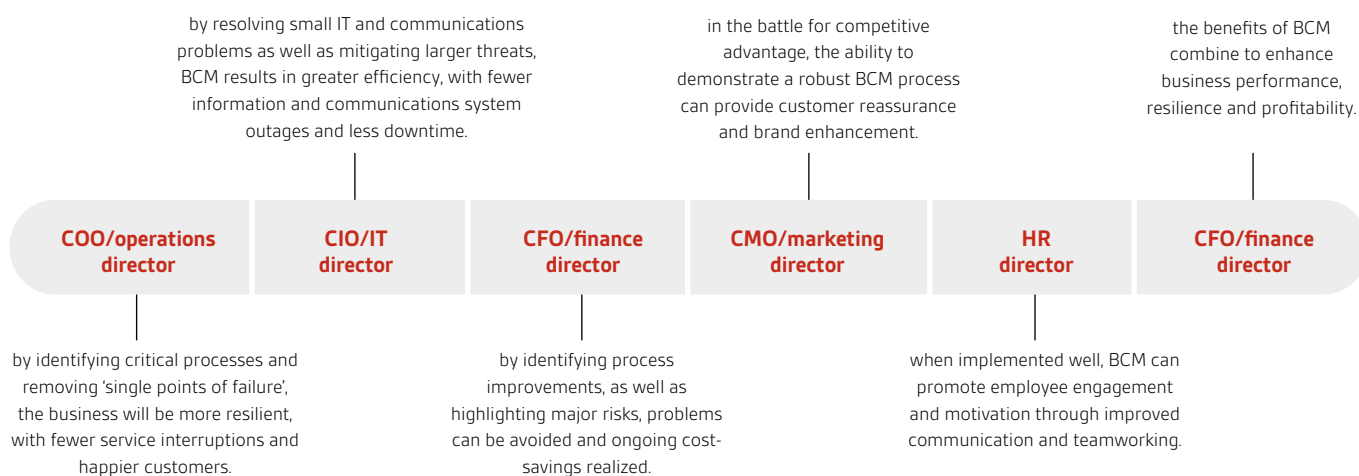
by resolving small IT and communications problems as well as mitigating larger threats, BCM results in greater efficiency, with fewer information and communications system outages and less downtime.

in the battle for competitive advantage, the ability to demonstrate a robust BCM process can provide customer reassurance and brand enhancement.

the benefits of BCM combine to enhance business performance, resilience and profitability.

COO/operations director

CIO/IT director

CFO/finance director

CMO/marketing director

HR director

CFO/finance director

by identifying critical processes and removing ‘single points of failure’, the business will be more resilient, with fewer service interruptions and happier customers.

by identifying process improvements, as well as highlighting major risks, problems can be avoided and ongoing cost-savings realized.

when implemented well, BCM can promote employee engagement and motivation through improved communication and teamworking.